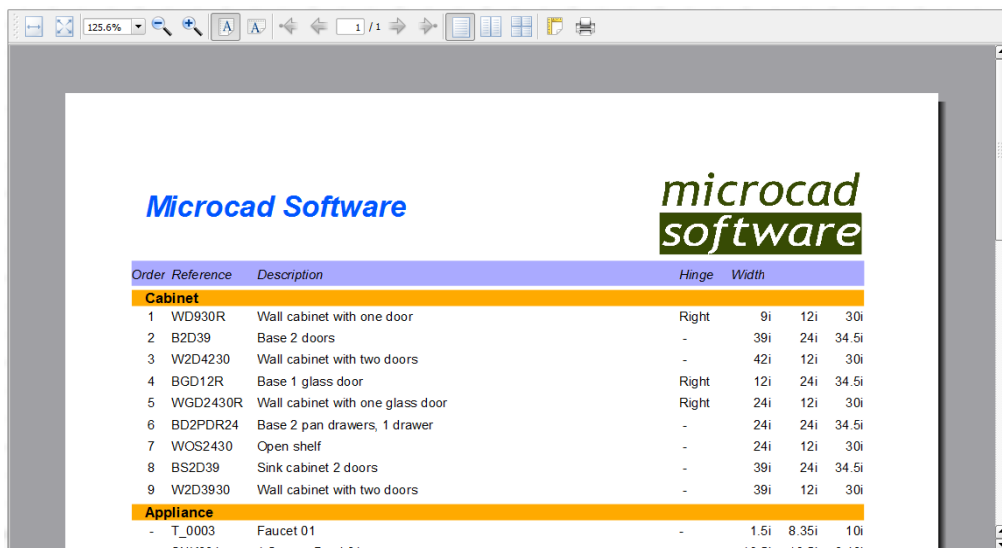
125.6%

1 / 1

Microcad Software

microcad
software

| Order | Reference | Description | Hinge | Width | | |
|---|---|---|---|---|---|---|
| **Cabinet** | | | | | | |
| 1 | WD930R | Wall cabinet with one door | Right | 9i | 12i | 30i |
| 2 | B2D39 | Base 2 doors | - | 39i | 24i | 34.5i |
| 3 | W2D4230 | Wall cabinet with two doors | - | 42i | 12i | 30i |
| 4 | BGD12R | Base 1 glass door | Right | 12i | 24i | 34.5i |
| 5 | WGD2430R | Wall cabinet with one glass door | Right | 24i | 12i | 30i |
| 6 | BD2PDR24 | Base 2 pan drawers, 1 drawer | - | 24i | 24i | 34.5i |
| 7 | WOS2430 | Open shelf | - | 24i | 12i | 30i |
| 8 | BS2D39 | Sink cabinet 2 doors | - | 39i | 24i | 34.5i |
| 9 | W2D3930 | Wall cabinet with two doors | - | 39i | 12i | 30i |
| **Appliance** | | | | | | |
| - | T_0003 | Faucet 01 | - | 1.5i | 8.35i | 10i |